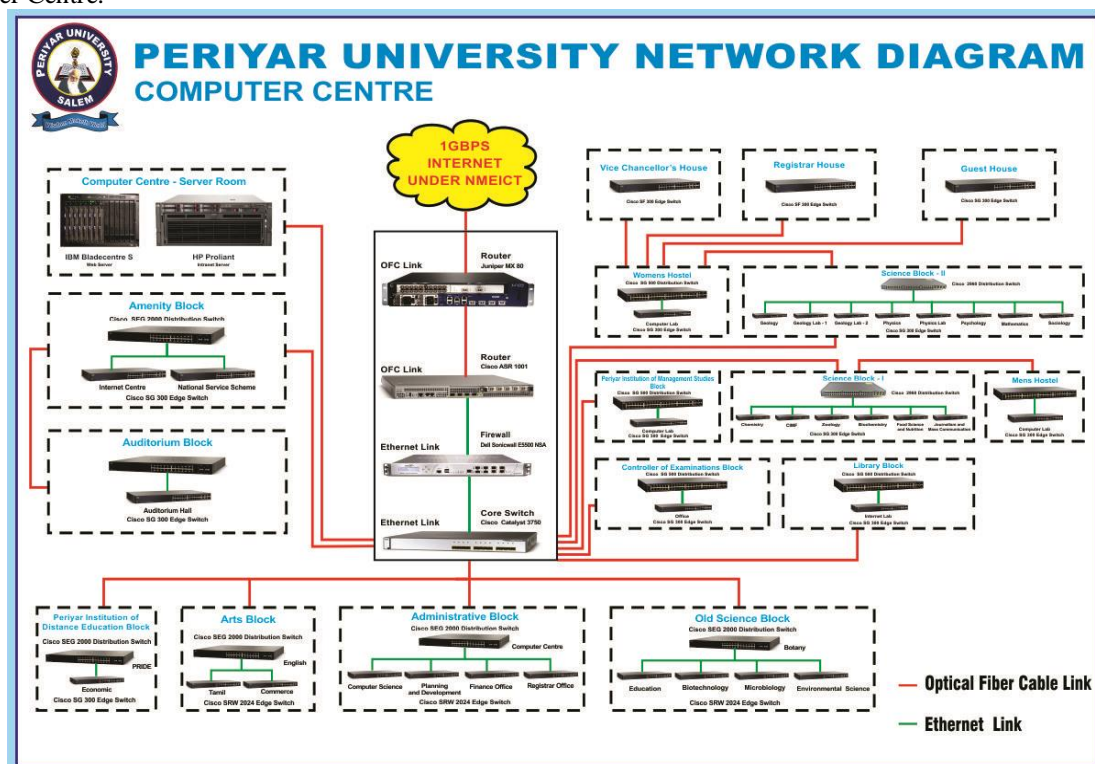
er Centre.

PERIYAR UNIVERSITY SALEM

PERIYAR UNIVERSITY NETWORK DIAGRAM
COMPUTER CENTRE

1GBPS INTERNET UNDER NMEICT

Computer Centre - Server Room
IBM Bladecentre S
Web Server
HP Proliant
Intranet Server

Amenity Block
Cisco SEG 2000 Distribution Switch
Internet Centre
National Service Scheme
Cisco SG 300 Edge Switch

Auditorium Block
Auditorium Hall
Cisco SG 300 Edge Switch

OFC Link
Router
Juniper MX 80

OFC Link
Router
Cisco ASR 1001

Ethernet Link
Firewall
Dell Sonicwall E5500 NSA

Ethernet Link
Core Switch
Cisco Catalyst 3750

Vice Chancellor's House
Cisco SF 300 Edge Switch

Registrar House
Cisco SF 300 Edge Switch

Guest House
Cisco SG 300 Edge Switch

Womens Hostel
Cisco SG 500 Distribution Switch
Computer Lab
Cisco SG 300 Edge Switch

Science Block - II
Cisco 2960 Distribution Switch
Geology
Geology Lab - 1
Geology Lab - 2
Physics
Physics Lab
Psychology
Mathematics
Sociology
Cisco SG 300 Edge Switch

Periyar Institution of Management Studies Block
Cisco SG 500 Distribution Switch
Computer Lab
Cisco SG 300 Edge Switch

Science Block - I
Cisco 2960 Distribution Switch
Chemistry
CBF
Zoology
Biochemistry
Food Science and Nutrition
Journalism and Mass Communication
Cisco SG 300 Edge Switch

Mens Hostel
Computer Lab
Cisco SG 300 Edge Switch

Controller of Examinations Block
Cisco SG 500 Distribution Switch
Office
Cisco SG 300 Edge Switch

Library Block
Cisco SG 500 Distribution Switch
Internet Lab
Cisco SG 300 Edge Switch

Periyar Institution of Distance Education Block
Cisco SEG 2000 Distribution Switch
PRIDE
Economic
Cisco SG 300 Edge Switch

Arts Block
Cisco SEG 2000 Distribution Switch
English
Tamil
Commerce
Cisco SRW 2024 Edge Switch

Administrative Block
Cisco SEG 2000 Distribution Switch
Computer Centre
Computer Science
Planning and Development
Finance Office
Registrar Office
Cisco SRW 2024 Edge Switch

Old Science Block
Cisco SEG 2000 Distribution Switch
Botany
Education
Biotechnology
Microbiology
Environmental Science
Cisco SRW 2024 Edge Switch

Optical Fiber Cable Link
Ethernet Link